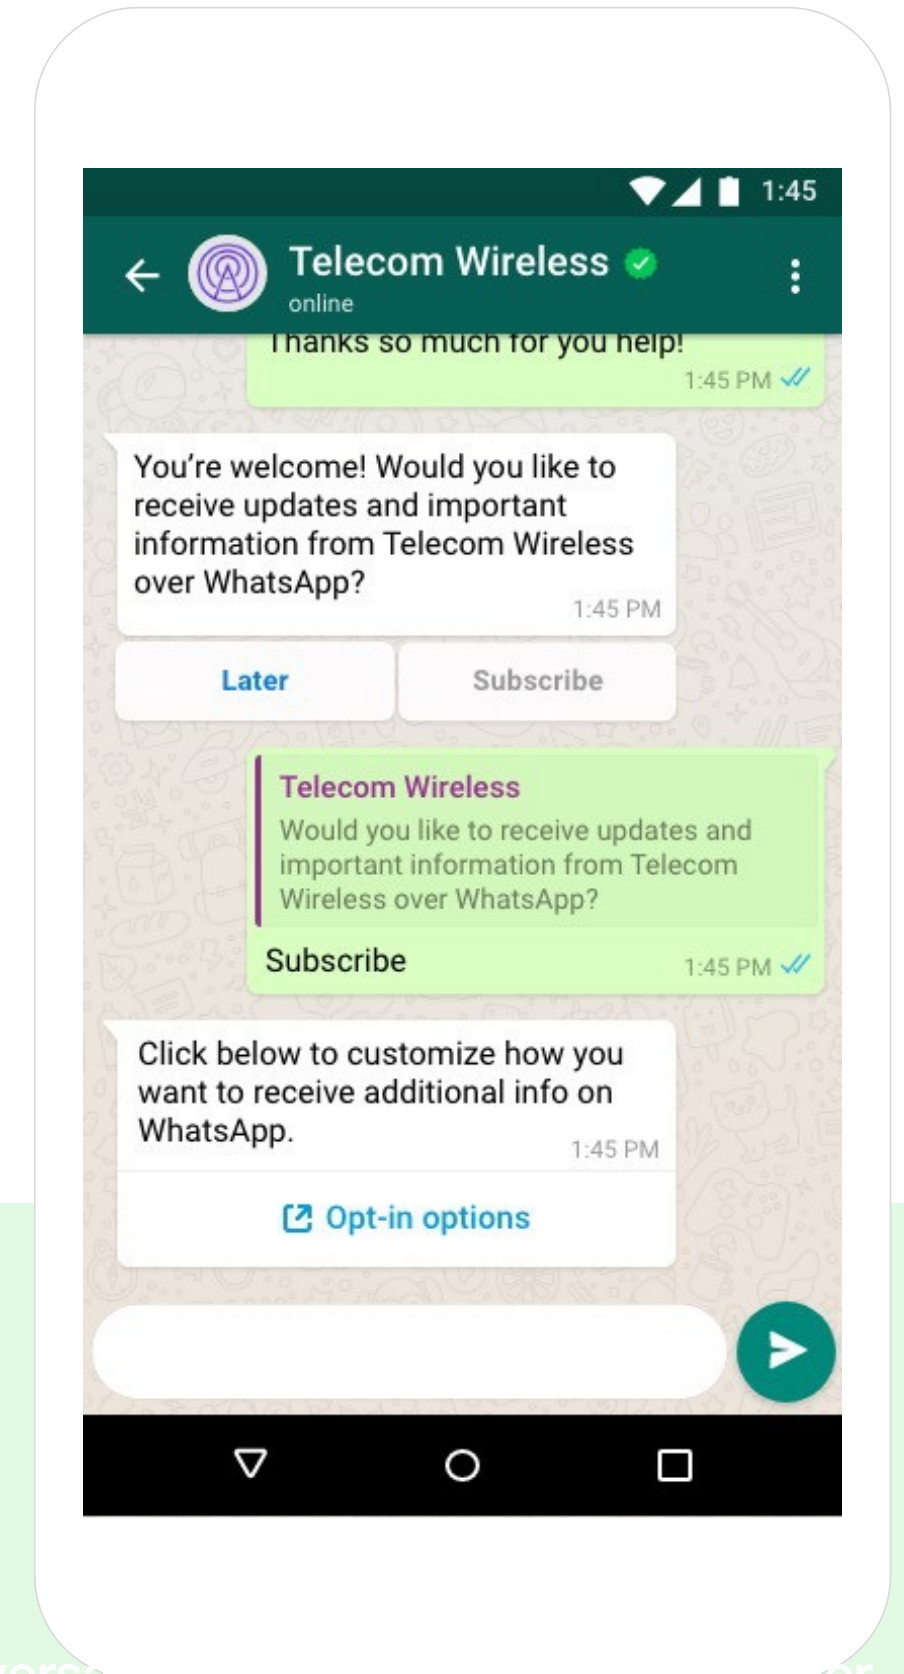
1:45

Telecom Wireless
online

Thanks so much for you help!
1:45 PM

You're welcome! Would you like to receive updates and important information from Telecom Wireless over WhatsApp?
1:45 PM

Later

Subscribe

Telecom Wireless
Would you like to receive updates and important information from Telecom Wireless over WhatsApp?

Subscribe
1:45 PM

Click below to customize how you want to receive additional info on WhatsApp.
1:45 PM

Opt-in options